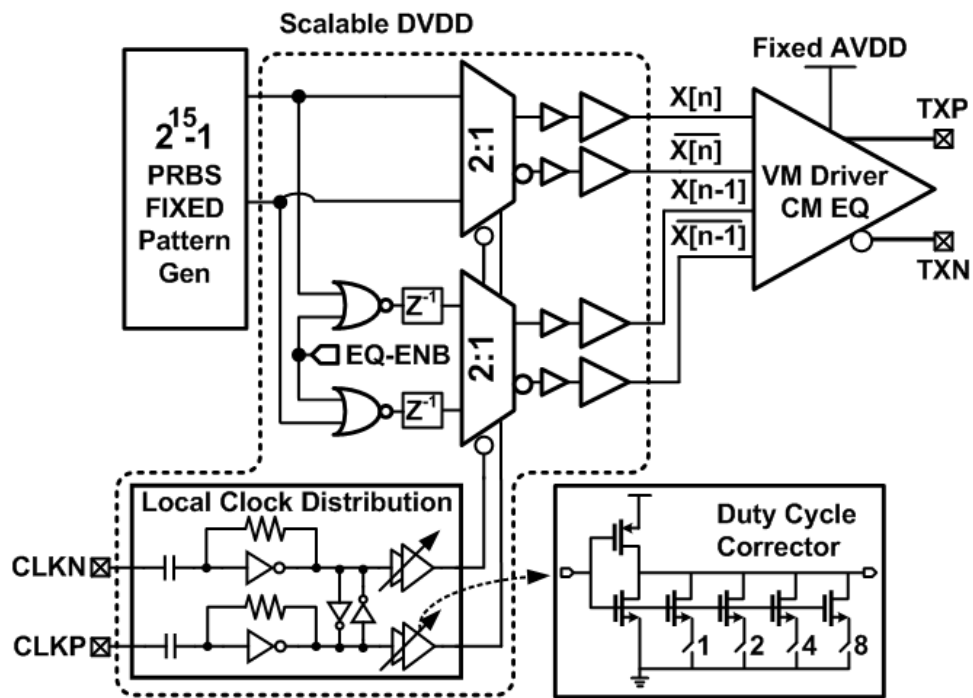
Scalable DVDD

$2^{15}$-1
PRBS
FIXED
Pattern
Gen

2:1

2:1

$Z^{-1}$

$Z^{-1}$

EQ-ENB

Fixed AVDD

X[n]
$\overline{X[n]}$
X[n-1]
$\overline{X[n-1]}$

VM Driver
CM EQ

TXP
TXN

Local Clock Distribution

CLKN
CLKP

Duty Cycle
Corrector

1
2
4
8